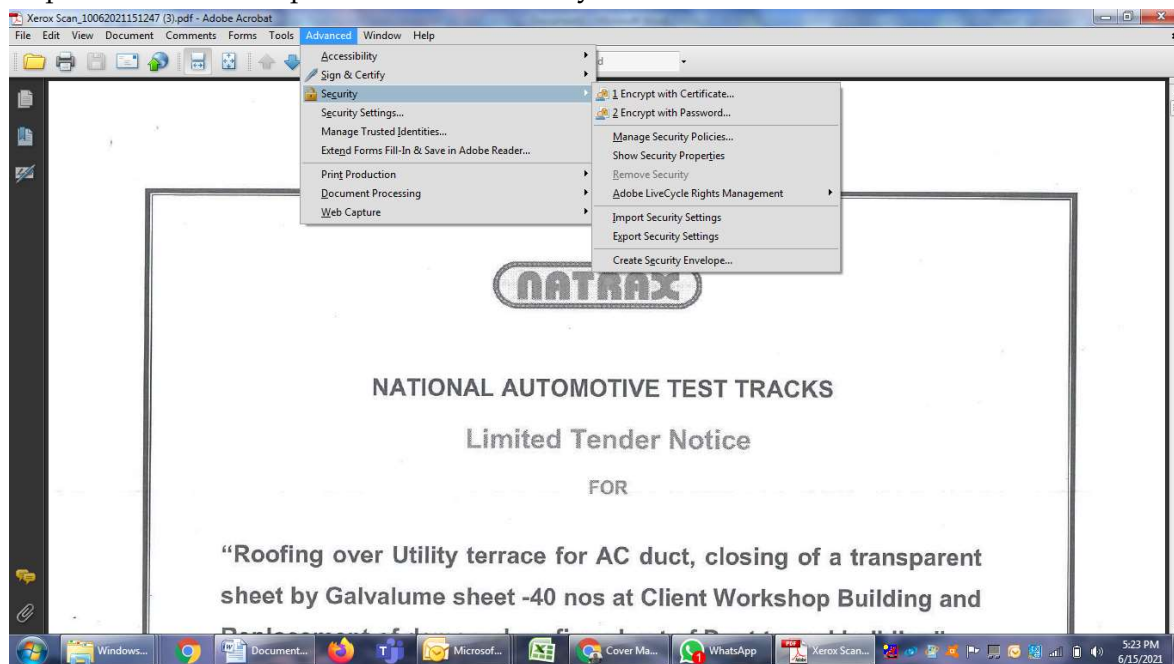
Xerox Scan_10062021151247 (3).pdf - Adobe Acrobat

File Edit View Document Comments Forms Tools Advanced Window Help

Accessibility
Sign & Certify
Security
Security Settings...
Manage Trusted Identities...
Extend Forms Fill-In & Save in Adobe Reader...
Print Production
Document Processing
Web Capture

1 Encrypt with Certificate...
2 Encrypt with Password...
Manage Security Policies...
Show Security Properties
Remove Security
Adobe LiveCycle Rights Management
Import Security Settings
Export Security Settings
Create Security Envelope...

NATRAX

NATIONAL AUTOMOTIVE TEST TRACKS

Limited Tender Notice

FOR

"Roofing over Utility terrace for AC duct, closing of a transparent sheet by Galvalume sheet -40 nos at Client Workshop Building and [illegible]

Windows... Document... Microsof... Cover Ma... WhatsApp Xerox Scan... 5:23 PM 6/15/2021